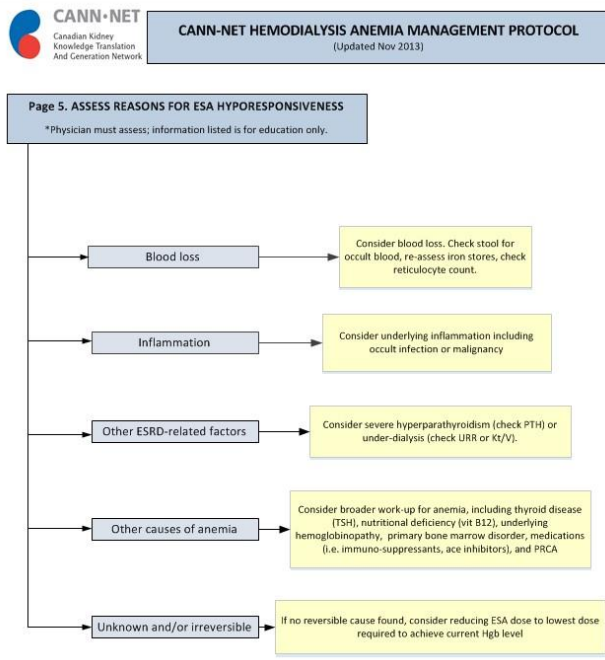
CANN·NET
Canadian Kidney Knowledge Translation And Generation Network

CANN-NET HEMODIALYSIS ANEMIA MANAGEMENT PROTOCOL
(Updated Nov 2013)

Page 5. ASSESS REASONS FOR ESA HYPORESPONSIVENESS
*Physician must assess; information listed is for education only.

Blood loss

Consider blood loss. Check stool for occult blood, re-assess iron stores, check reticulocyte count.

Inflammation

Consider underlying inflammation including occult infection or malignancy

Other ESRD-related factors

Consider severe hyperparathyroidism (check PTH) or under-dialysis (check URR or Kt/V).

Other causes of anemia

Consider broader work-up for anemia, including thyroid disease (TSH), nutritional deficiency (vit B12), underlying hemoglobinopathy, primary bone marrow disorder, medications (i.e. immuno-suppressants, ace inhibitors), and PRCA

Unknown and/or irreversible

If no reversible cause found, consider reducing ESA dose to lowest dose required to achieve current Hgb level